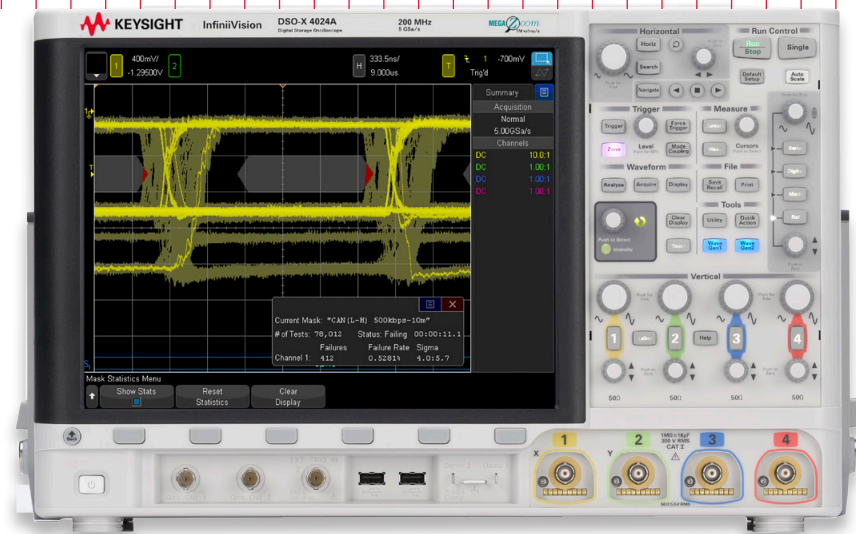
KEYSIGHT InfiniiVision DSO-X 4024A Digital Storage Oscilloscope 200 MHz 5 GSa/s MEGA Zoom

1 400mV/ -1.29500V 2 H 333.5ns/ 9.000us T 1 -700mV Trg'd

Summary
Acquisition
Normal
5.00GSa/s
Channels
DC 10.0:1
DC 1.00:1
DC 1.00:1
DC 1.00:1

Current Mask "CAN(L-H) 500kbps-10m"
# of Tests: 78,012 Status: Failing 00:00:11.1

| | Failures | Failure Rate | Sigma |
|---|---|---|---|
| Channel 1: | 412 | 0.5281% | 4.0:5.7 |

Mask Statistics Menu
Show Stats
Reset Statistics
Clear Display

Horizontal
Horiz
Search
Navigate
Run Control
Run Stop
Single
Default Setup
Auto Scale
Trigger
Trigger
Force Trigger
Zone
Level
Mode Coupling
Measure
Cursors
Waveform
Analyze
Acquire
Display
File
Save Recall
Print
Tools
Clear Display
Utility
Quick Action
Push to Select
Intensity
Wave Gen1
Wave Gen2
Vertical
1
2
Help
3
4
50Ω
50Ω
50Ω
50Ω
1
2
3
4
X
Y
1MΩ=16pF 300 V RMS CAT I